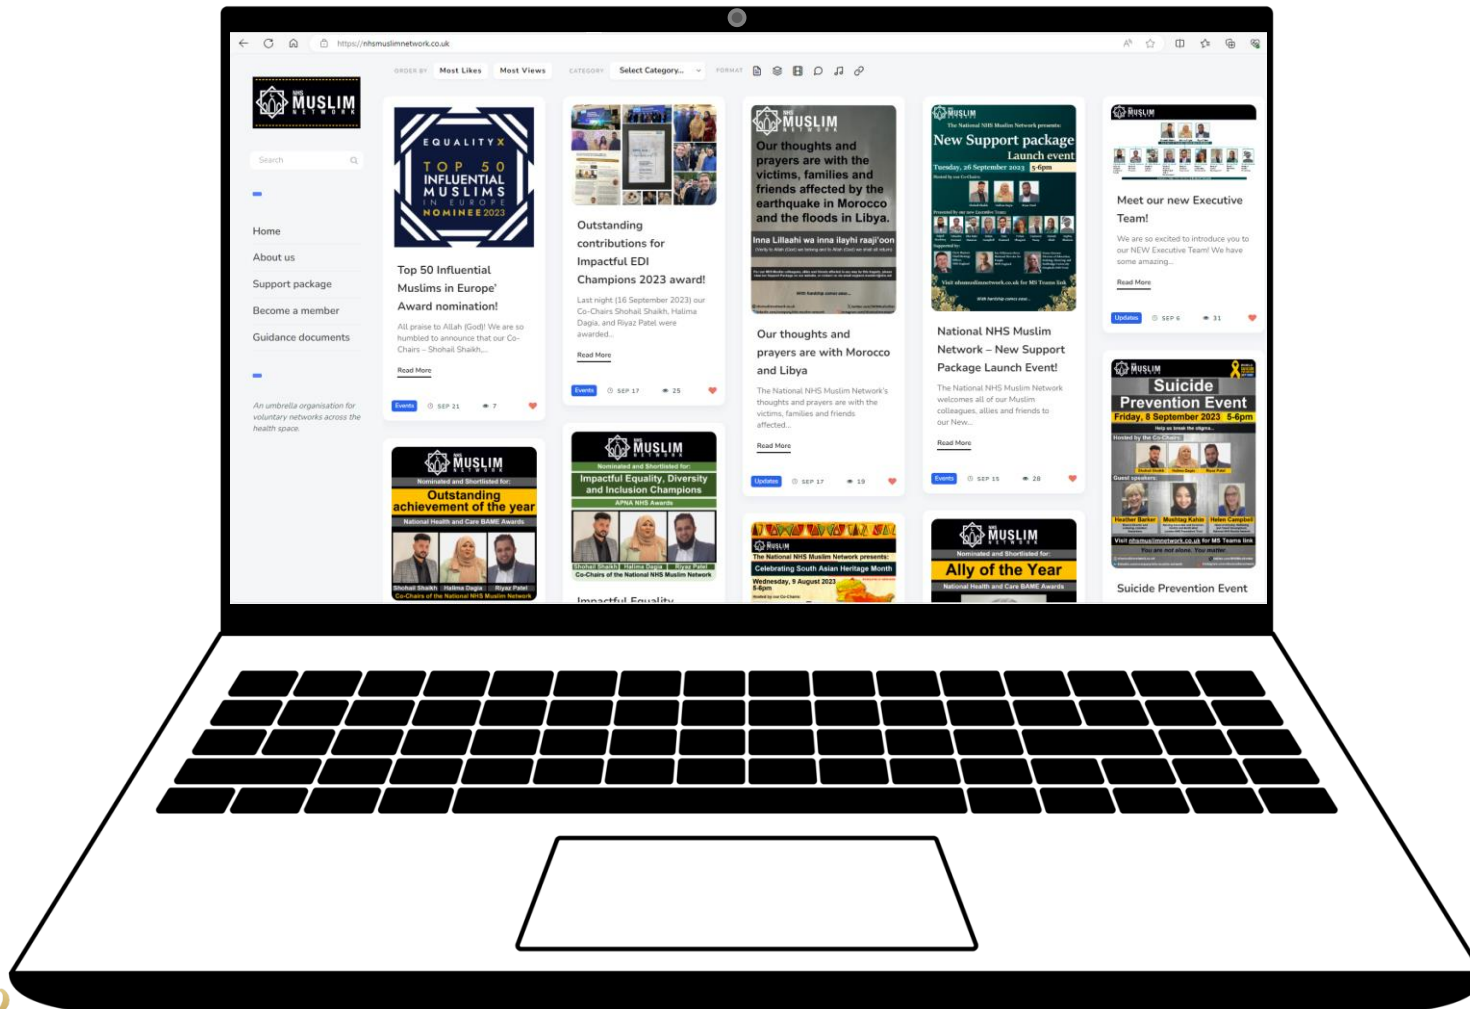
https://nhsmuslimnetwork.co.uk

ORDER BY Most Likes Most Views CATEGORY Select Category... FORMAT

NHS MUSLIM NETWORK

Search

Home

About us

Support package

Become a member

Guidance documents

An umbrella organisation for voluntary networks across the health space.

EQUALITY X
TOP 50 INFLUENTIAL MUSLIMS IN EUROPE NOMINEE 2023

Top 50 Influential Muslims in Europe' Award nomination!

All praise to Allah (God)! We are so humbled to announce that our Co-Chairs – Shohail Shaikh,...

Read More

Events SEP 21 7

Outstanding contributions for Impactful EDI Champions 2023 award!

Last night (16 September 2023) our Co-Chairs Shohail Shaikh, Halima Dagia, and Riyaz Patel were awarded...

Read More

Events SEP 17 25

NHS MUSLIM NETWORK
Our thoughts and prayers are with the victims, families and friends affected by the earthquake in Morocco and the floods in Libya.
Inna Lillaahi wa inna ilayhi raaji'oon

Our thoughts and prayers are with Morocco and Libya

The National NHS Muslim Network's thoughts and prayers are with the victims, families and friends affected...

Read More

Updates SEP 17 19

NHS MUSLIM
The National NHS Muslim Network presents:
New Support package Launch event
Tuesday, 26 September 2023 5-6pm

National NHS Muslim Network – New Support Package Launch Event!

The National NHS Muslim Network welcomes all of our Muslim colleagues, allies and friends to our New...

Read More

Events SEP 15 20

NHS MUSLIM

Meet our new Executive Team!

We are so excited to introduce you to our NEW Executive Team! We have some amazing...

Read More

Updates SEP 6 31

NHS MUSLIM NETWORK
Nominated and Shortlisted for:
Outstanding achievement of the year
National Health and Care BAME Awards
Shohail Shaikh Halima Dagia Riyaz Patel
Co-Chairs of the National NHS Muslim Network

NHS MUSLIM NETWORK
Nominated and Shortlisted for:
Impactful Equality, Diversity and Inclusion Champions
APNA NHS Awards
Shohail Shaikh Halima Dagia Riyaz Patel
Co-Chairs of the National NHS Muslim Network

Impactful Equality

NHS MUSLIM
The National NHS Muslim Network presents:
Celebrating South Asian Heritage Month
Wednesday, 9 August 2023 5-6pm

NHS MUSLIM NETWORK
Nominated and Shortlisted for:
Ally of the Year
National Health and Care BAME Awards

NHS MUSLIM
Suicide Prevention Event
Friday, 8 September 2023 5-6pm
Hosted by the Co-Chairs:
Guest speakers:
Heather Barker Mushtag Kahin Helen Campbell
Visit nhsmuslimnetwork.co.uk for MS Teams link
You are not alone. You matter.

Suicide Prevention Event